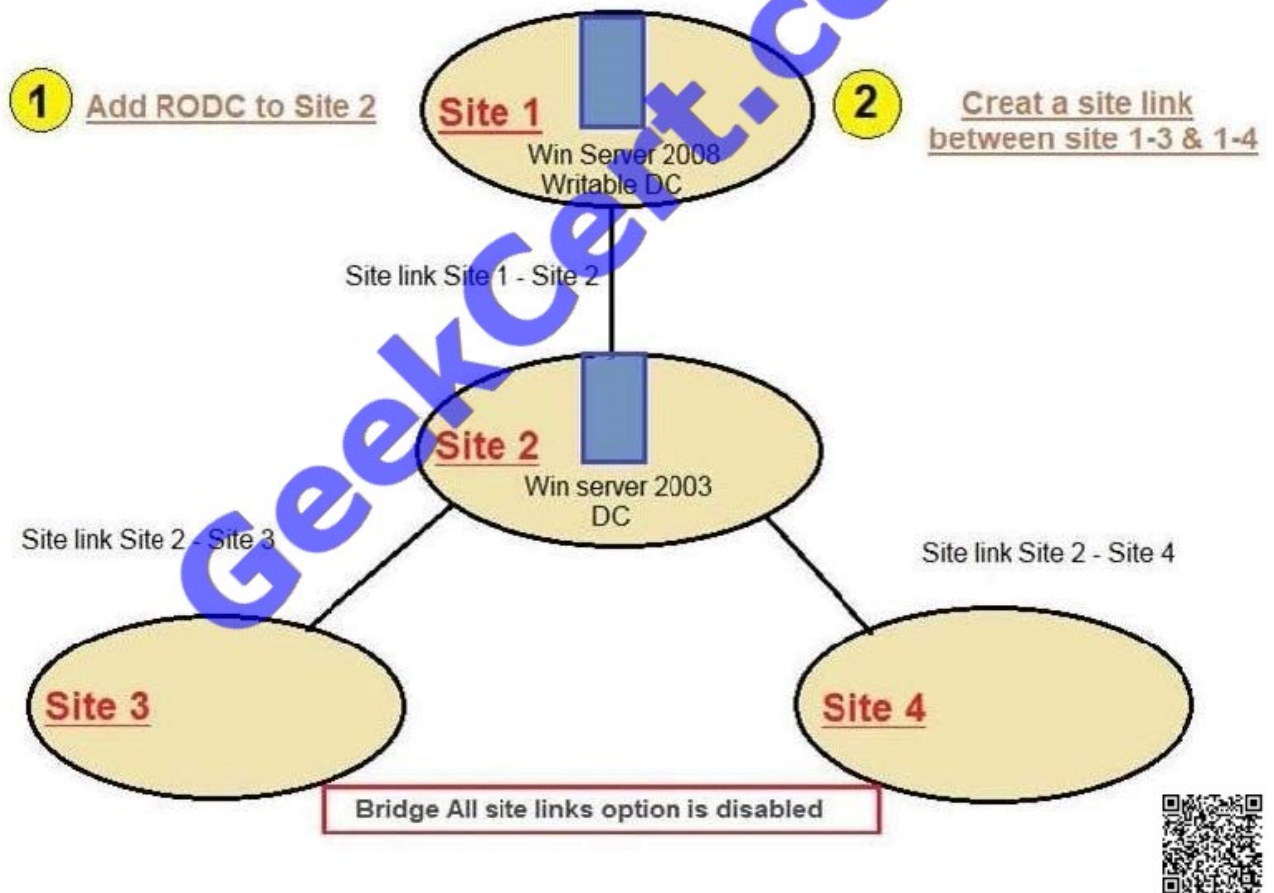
GeekCert.co

1 Add RODC to Site 2

Site 1
Win Server 2008
Writable DC

2 Creat a site link between site 1-3 & 1-4

Site link Site 1 - Site 2

Site 2
Win server 2003
DC

Site link Site 2 - Site 3

Site link Site 2 - Site 4

Site 3

Site 4

Bridge All site links option is disabled